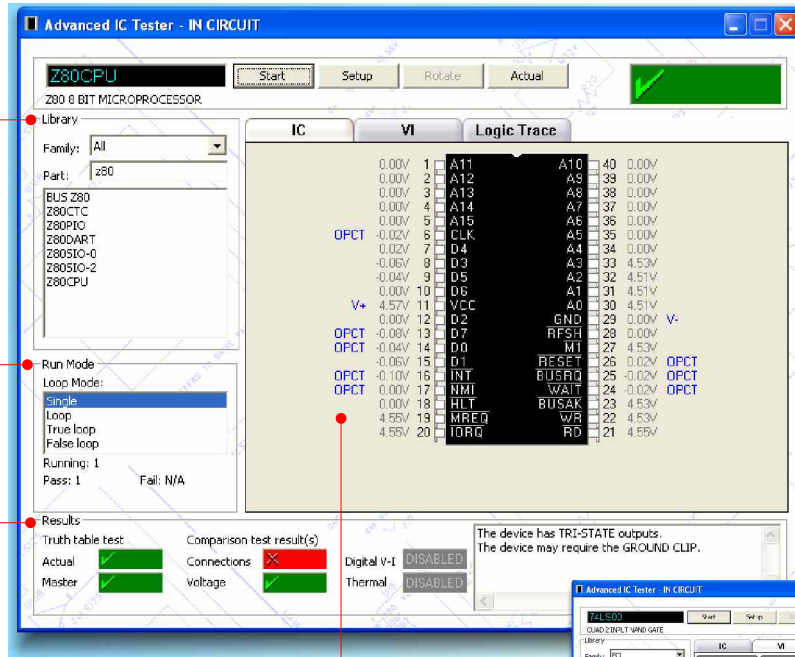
Advanced IC Tester - IN CIRCUIT

Z80CPU
Start
Setup
Rotate
Actual
Z80 8 BIT MICROPROCESSOR

Library
Family: All
Part: z80
BUS Z80
Z80CTC
Z80PIO
Z80DART
Z80SIO-0
Z80SIO-2
Z80CPU

Run Mode
Loop Mode:
Single
Loop
True loop
False loop
Running: 1
Pass: 1
Fail: N/A

IC
VI
Logic Trace

| | | Pin | Name | Name | Pin | | |
|---|---|---|---|---|---|---|---|
| | 0.00V | 1 | A11 | A10 | 40 | 0.00V | |
| | 0.00V | 2 | A12 | A9 | 39 | 0.00V | |
| | 0.00V | 3 | A13 | A8 | 38 | 0.00V | |
| | 0.00V | 4 | A14 | A7 | 37 | 0.00V | |
| | 0.00V | 5 | A15 | A6 | 36 | 0.00V | |
| OPCT | -0.02V | 6 | CLK | A5 | 35 | 0.00V | |
| | 0.02V | 7 | D4 | A4 | 34 | 0.00V | |
| | -0.06V | 8 | D3 | A3 | 33 | 4.53V | |
| | -0.04V | 9 | D5 | A2 | 32 | 4.51V | |
| | 0.00V | 10 | D6 | A1 | 31 | 4.51V | |
| V+ | 4.57V | 11 | VCC | A0 | 30 | 4.51V | |
| | 0.00V | 12 | D2 | GND | 29 | 0.00V | V- |
| OPCT | -0.08V | 13 | D7 | RFSH | 28 | 0.00V | |
| OPCT | -0.04V | 14 | D0 | M1 | 27 | 4.53V | |
| | -0.06V | 15 | D1 | RESET | 26 | 0.02V | OPCT |
| OPCT | -0.10V | 16 | INT | BUSRQ | 25 | -0.02V | OPCT |
| OPCT | 0.00V | 17 | NMI | WAIT | 24 | -0.02V | OPCT |
| | 0.00V | 18 | HLT | BUSAK | 23 | 4.53V | |
| | 4.55V | 19 | MREQ | WR | 22 | 4.53V | |
| | 4.55V | 20 | IORQ | RD | 21 | 4.55V | |

Results
Truth table test
Actual
Master
Comparison test result(s)
Connections
Voltage
Digital V-I DISABLED
Thermal DISABLED
The device has TRI-STATE outputs.
The device may require the GROUND CLIP.

Advanced IC Tester - IN CIRCUIT
74LS00
Start
Setup
QUAD 2 INPUT NAND GATE
Library
Family:
IC
VI